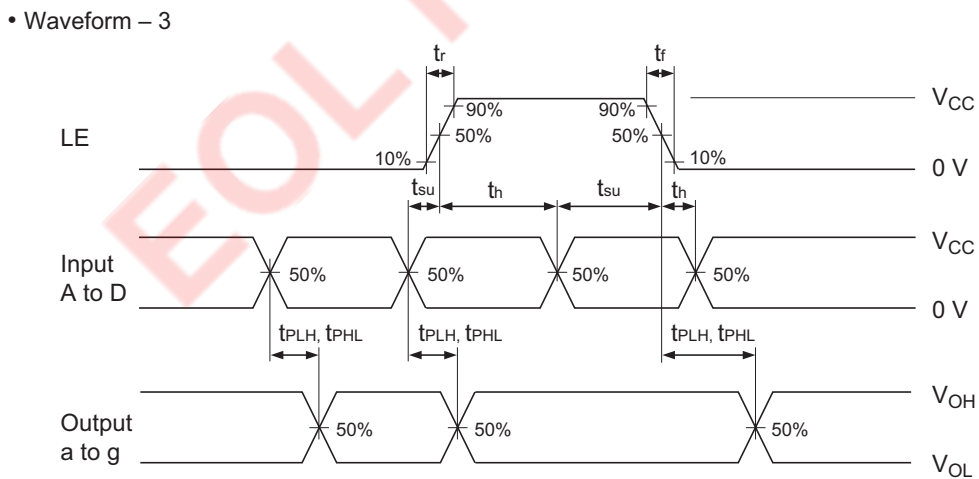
• Waveform – 3

EOL

$t_r$

$t_f$

90%

90%

$V_{CC}$

LE

50%

50%

10%

10%

0 V

$t_{su}$

$t_h$

$t_{su}$

$t_h$

$V_{CC}$

Input A to D

50%

50%

50%

50%

0 V

$t_{PLH}$, $t_{PHL}$

$t_{PLH}$, $t_{PHL}$

$t_{PLH}$, $t_{PHL}$

$V_{OH}$

Output a to g

50%

50%

50%

$V_{OL}$